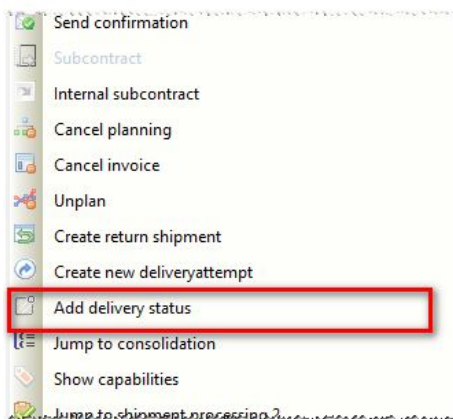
Send confirmation
Subcontract
Internal subcontract
Cancel planning
Cancel invoice
Unplan
Create return shipment
Create new deliveryattempt
Add delivery status
Jump to consolidation
Show capabilities
Jump to shipment processing 2